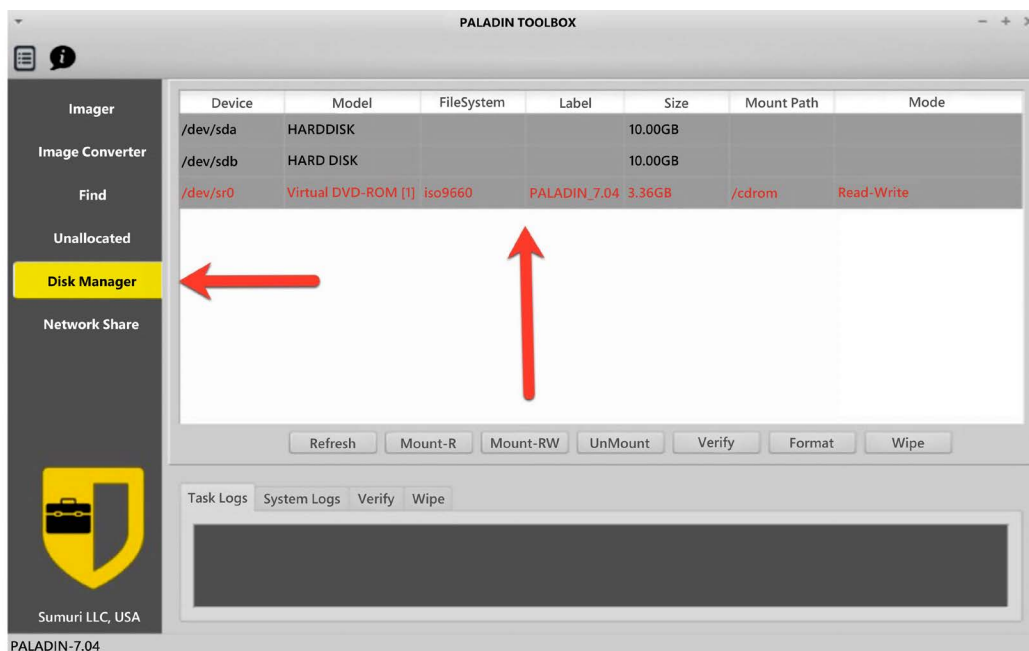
PALADIN TOOLBOX

Imager
Image Converter
Find
Unallocated
Disk Manager
Network Share

| Device | Model | FileSystem | Label | Size | Mount Path | Mode |
|---|---|---|---|---|---|---|
| /dev/sda | HARDDISK | | | 10.00GB | | |
| /dev/sdb | HARD DISK | | | 10.00GB | | |
| /dev/sr0 | Virtual DVD-ROM [1] | iso9660 | PALADIN_7.04 | 3.36GB | /cdrom | Read-Write |

Refresh Mount-R Mount-RW UnMount Verify Format Wipe

Task Logs System Logs Verify Wipe

Sumuri LLC, USA

PALADIN-7.04